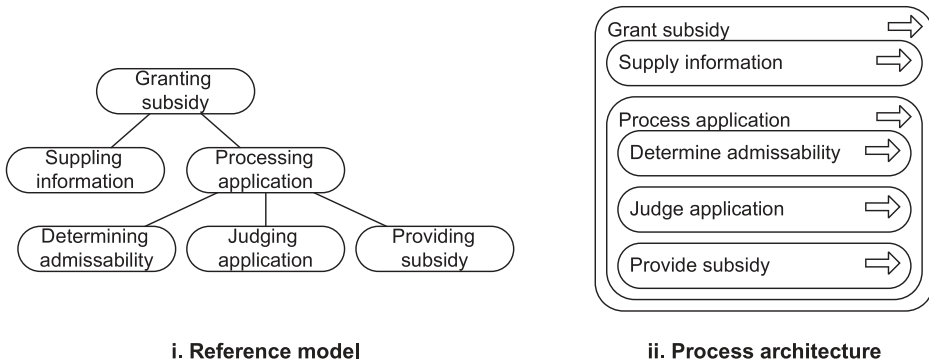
Granting subsidy

Suppling information

Processing application

Determining admissability

Judging application

Providing subsidy

i. Reference model

Grant subsidy

Supply information

Process application

Determine admissability

Judge application

Provide subsidy

ii. Process architecture